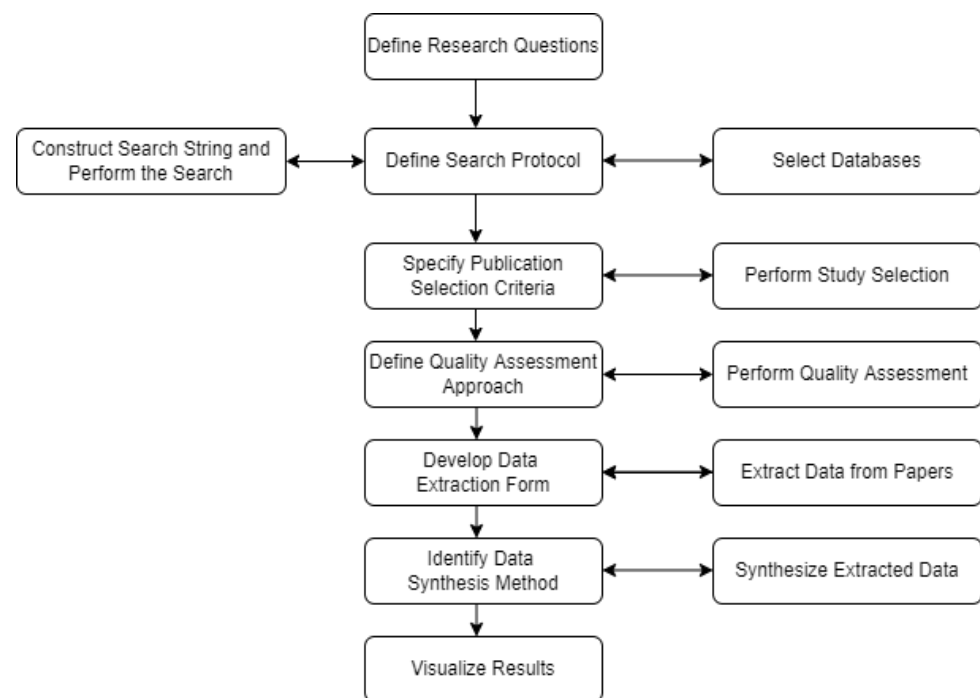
Define Research Questions

Construct Search String and Perform the Search

Define Search Protocol

Select Databases

Specify Publication Selection Criteria

Perform Study Selection

Define Quality Assessment Approach

Perform Quality Assessment

Develop Data Extraction Form

Extract Data from Papers

Identify Data Synthesis Method

Synthesize Extracted Data

Visualize Results